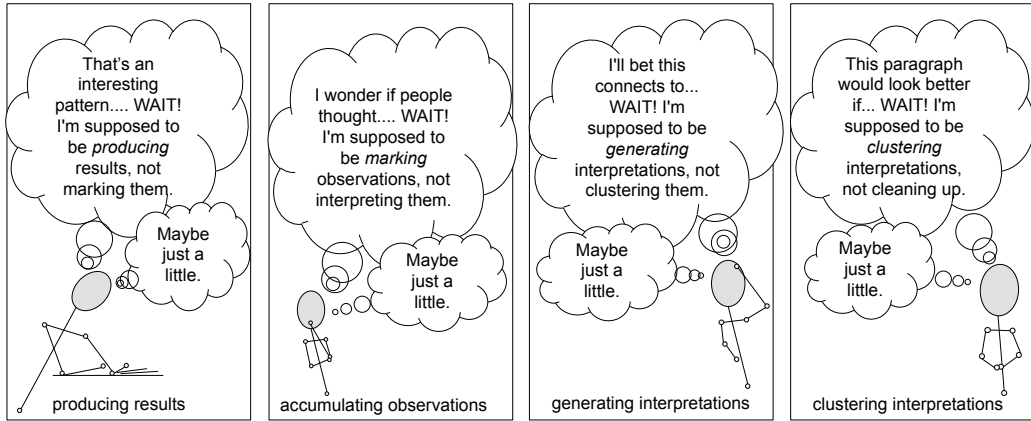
That's an interesting pattern.... WAIT! I'm supposed to be *producing* results, not marking them.

Maybe just a little.

producing results

I wonder if people thought.... WAIT! I'm supposed to be *marking* observations, not interpreting them.

Maybe just a little.

accumulating observations

I'll bet this connects to... WAIT! I'm supposed to be *generating* interpretations, not clustering them.

Maybe just a little.

generating interpretations

This paragraph would look better if... WAIT! I'm supposed to be *clustering* interpretations, not cleaning up.

Maybe just a little.

clustering interpretations